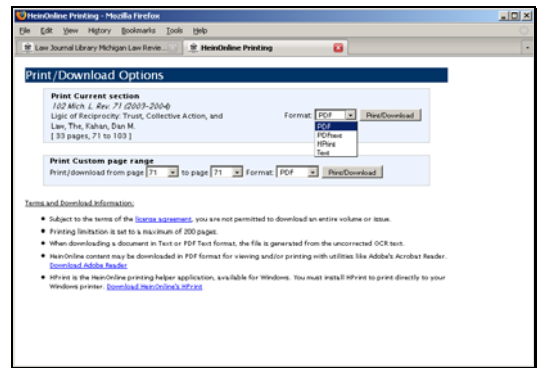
HeinOnline Printing - Mozilla Firefox

File Edit View History Bookmarks Tools Help

Law Journal Library Michigan Law Revie...

HeinOnline Printing

Print/Download Options

Print Current section
102 Mich. L. Rev. 71 (2003-2004)
Logic of Reciprocity: Trust, Collective Action, and Law, The, Kahan, Dan M.
[ 33 pages, 71 to 103 ]

Format: PDF

Print/Download

PDF
PDFsave
HPrint
Text

Print Custom page range
Print/download from page 71 to page 71 Format: PDF Print/Download

Terms and Download Information:

- Subject to the terms of the license agreement, you are not permitted to download an entire volume or issue.
- Printing limitation is set to a maximum of 200 pages.
- When downloading a document in Text or PDF Text format, the file is generated from the uncorrected OCR text.
- HeinOnline content may be downloaded in PDF format for viewing and/or printing with utilities like Adobe's Acrobat Reader. Download Adobe Reader
- HPrint is the HeinOnline printing helper application, available for Windows. You must install HPrint to print directly to your Windows printer. Download HeinOnline's HPrint